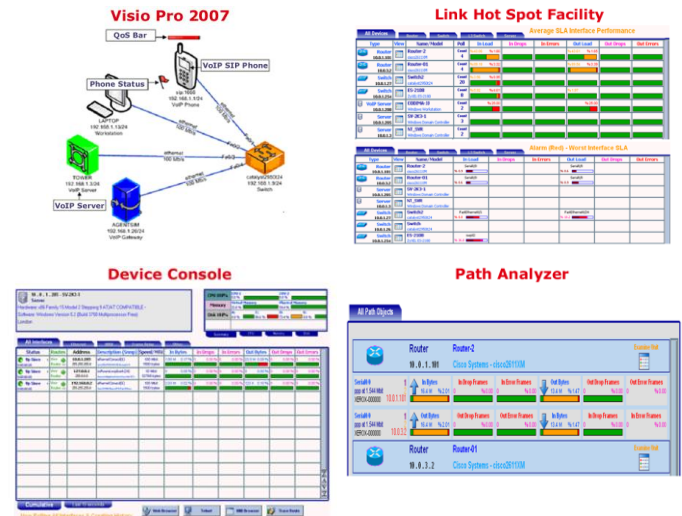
Visio Pro 2007

QoS Bar

VoIP SIP Phone

Phone Status

ink 1900
192.168.1.1/24
VoIP Phone

LAPTOP
192.168.1.13/24
Workstation

TOWER
192.168.1.3/24
VoIP Server

VoIP Server

AGENTSIM
192.168.1.20/24
VoIP Gateway

LinksysX255/24
192.168.1.9/24
Switch

Link Hot Spot Facility

Average SLA Interface Performance

All Devices

| Type | View | Name/Model | Poll | In Load | In Drops | In Errors | Out Load | Out Drops | Out Errors |
|---|---|---|---|---|---|---|---|---|---|
| Router | | Router-2 | | | | | | | |
| Router | | Router-01 | | | | | | | |
| Switch | | Switch2 | | | | | | | |
| Switch | | ES-2100 | | | | | | | |
| VoIP Server | | ODIDPW-30 | | | | | | | |
| Server | | SV-2K3-1 | | | | | | | |
| Server | | SV_SMI | | | | | | | |

Alarm (Red) - Worst Interface SLA

| Type | View | Name/Model | In Load | In Drops | In Errors | Out Load | Out Drops | Out Errors |
|---|---|---|---|---|---|---|---|---|
| Router | | Router 2 | | | | | | |
| Router | | Router 01 | | | | | | |
| Server | | SV-2K3-1 | | | | | | |
| Server | | SV_SMI | | | | | | |
| Switch | | Switch | | | | | | |
| Switch | | ES-2100 | | | | | | |

Device Console

All Interfaces

| Status | Routes | Address | Description | Speed | In Bytes | In Drops | In Errors | Out Bytes | Out Drops | Out Errors |
|---|---|---|---|---|---|---|---|---|---|---|

Path Analyzer

All Path Objects

Router
10.0.1.101
Router-2
Cisco Systems - cisco2611XM

Serial0
In Bytes
In Drop Frames
In Error Frames
Out Bytes
Out Drop Frames
Out Error Frames

Serial0
In Bytes
In Drop Frames
In Error Frames
Out Bytes
Out Drop Frames
Out Error Frames

Router
10.0.3.2
Router-01
Cisco Systems - cisco2611XM